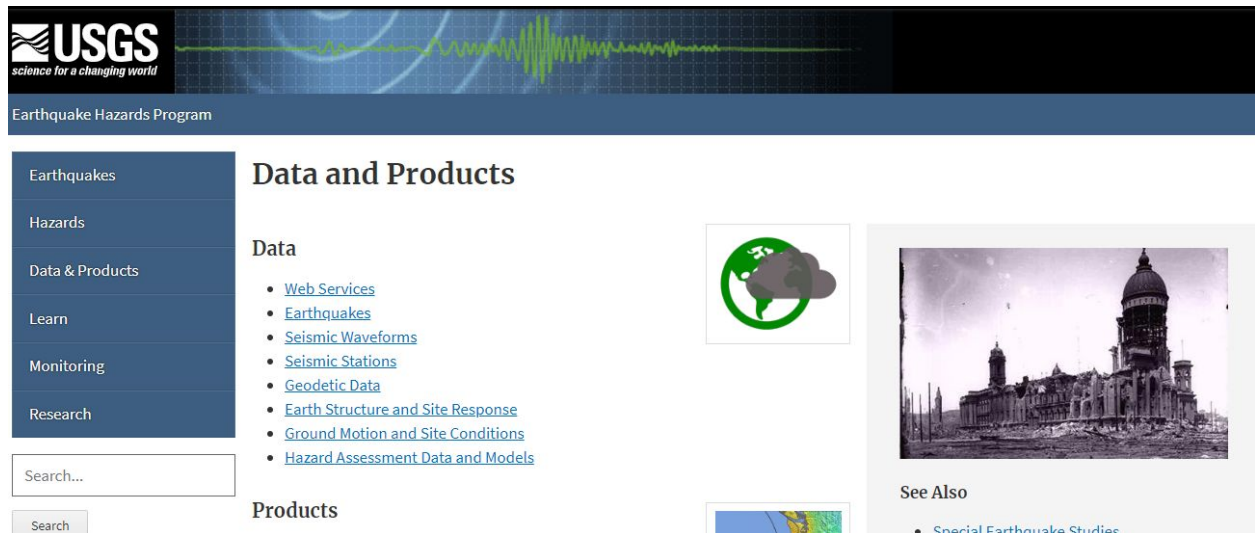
USGS
science for a changing world

Earthquake Hazards Program

Earthquakes
Hazards
Data & Products
Learn
Monitoring
Research

Search...
Search

Data and Products

Data

- Web Services
- Earthquakes
- Seismic Waveforms
- Seismic Stations
- Geodetic Data
- Earth Structure and Site Response
- Ground Motion and Site Conditions
- Hazard Assessment Data and Models

Products

See Also

- Special Earthquake Studies